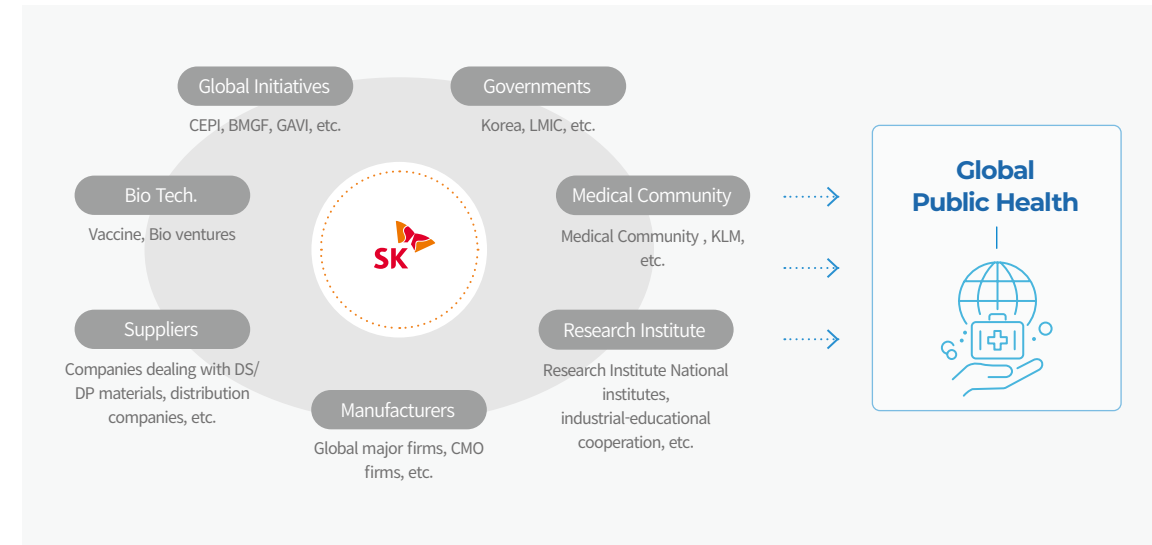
Global Initiatives
CEPI, BMGF, GAVI, etc.

Governments
Korea, LMIC, etc.

Bio Tech.
Vaccine, Bio ventures

SK

Medical Community
Medical Community , KLM, etc.

Suppliers
Companies dealing with DS/ DP materials, distribution companies, etc.

Research Institute
Research Institute National institutes, industrial-educational cooperation, etc.

Manufacturers
Global major firms, CMO firms, etc.

Global
Public Health